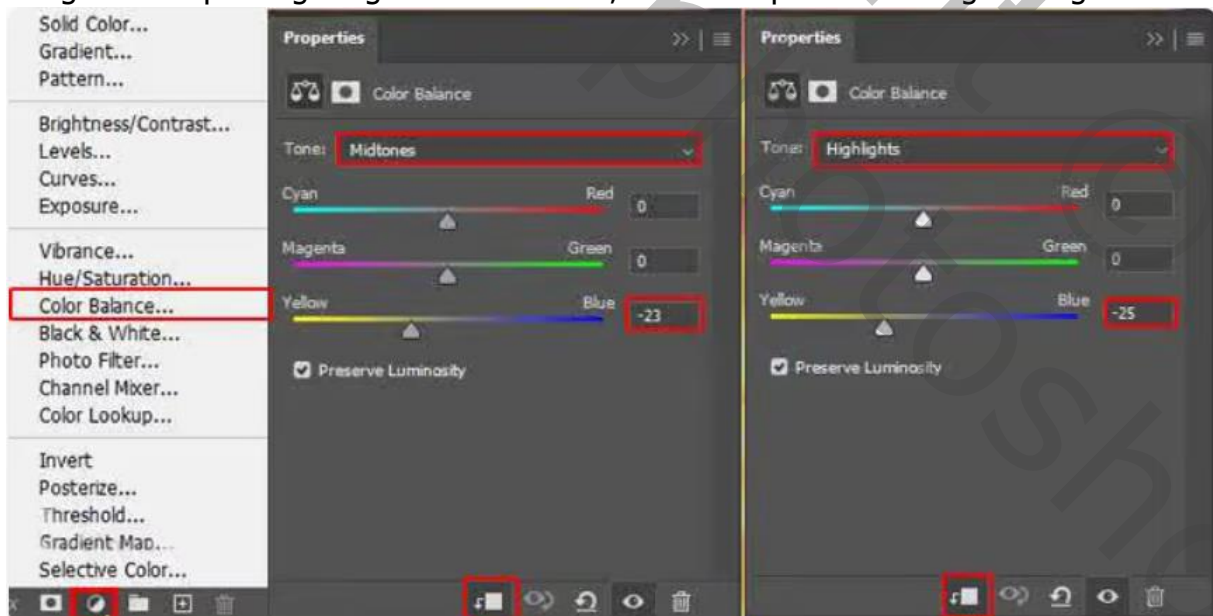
Solid Color...
Gradient...
Pattern...

Brightness/Contrast...
Levels...
Curves...
Exposure...

Vibrance...
Hue/Saturation...
Color Balance...
Black & White...
Photo Filter...
Channel Mixer...
Color Lookup...

Invert
Posterize...
Threshold...
Gradient Map...
Selective Color...

Properties

Color Balance

Tone: Midtones

Cyan Red 0

Magenta Green 0

Yellow Blue -23

Preserve Luminosity

Properties

Color Balance

Tone: Highlights

Cyan Red 0

Magenta Green 0

Yellow Blue -25

Preserve Luminosity